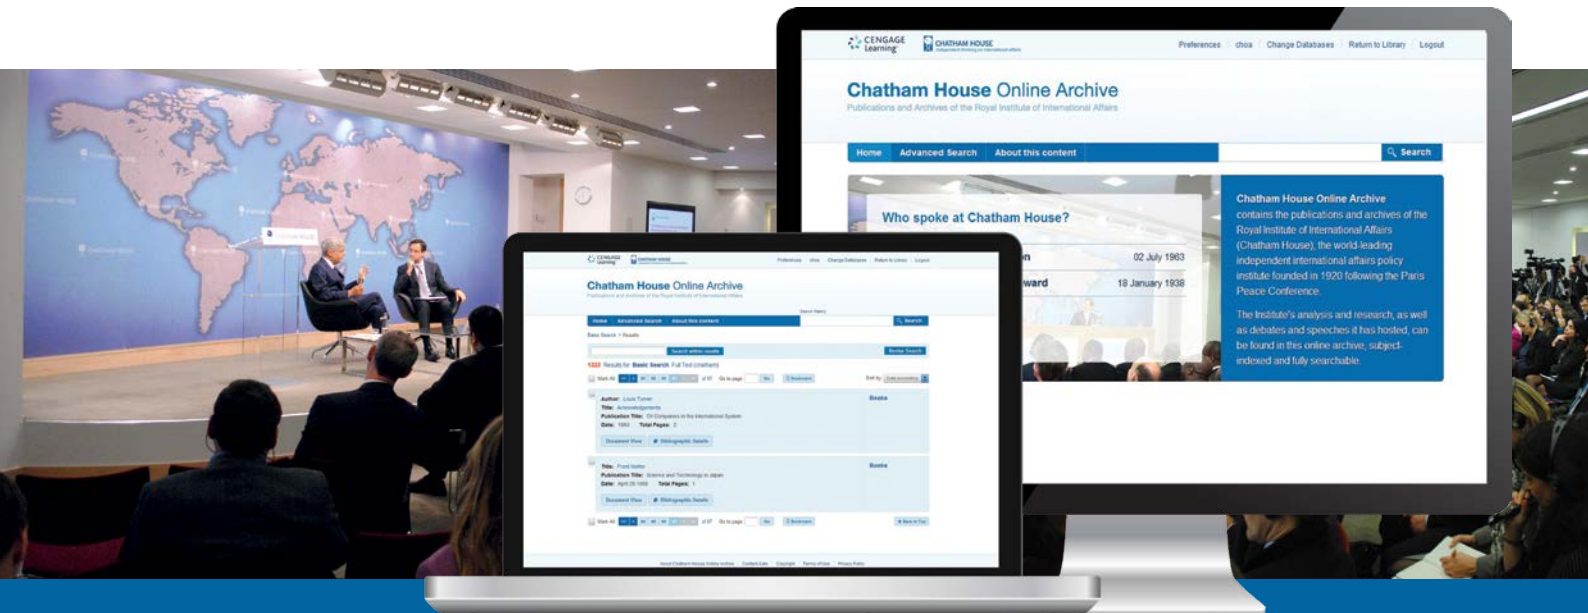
CENGAGE Learning CHATHAM HOUSE

Preferences choa Change Databases Return to Library Logout

Chatham House Online Archive

Publications and Archives of the Royal Institute of International Affairs

Home Advanced Search About this content Search

Who spoke at Chatham House?

n 02 July 1963

ward 18 January 1938

Chatham House Online Archive contains the publications and archives of the Royal Institute of International Affairs (Chatham House), the world-leading independent international affairs policy institute founded in 1920 following the Paris Peace Conference.

The Institute's analysis and research, as well as debates and speeches it has hosted, can be found in this online archive, subject-indexed and fully searchable.

CENGAGE Learning CHATHAM HOUSE

Preferences choa Change Databases Return to Library Logout

Chatham House Online Archive

Publications and Archives of the Royal Institute of International Affairs

Home Advanced Search About this content Search

Search within results Revise Search

Results for Basic Search Full Text (chatham)

Author: Louis Turner
Title: Acknowledgements
Publication Title: Oil Companies in the International System
Date: 1980 Total Pages: 2

Document View Bibliographic Details

Books

Title: Front Matter
Publication Title: Science and Technology in Japan
Date: April 26 1986 Total Pages: 1

Document View Bibliographic Details

Books